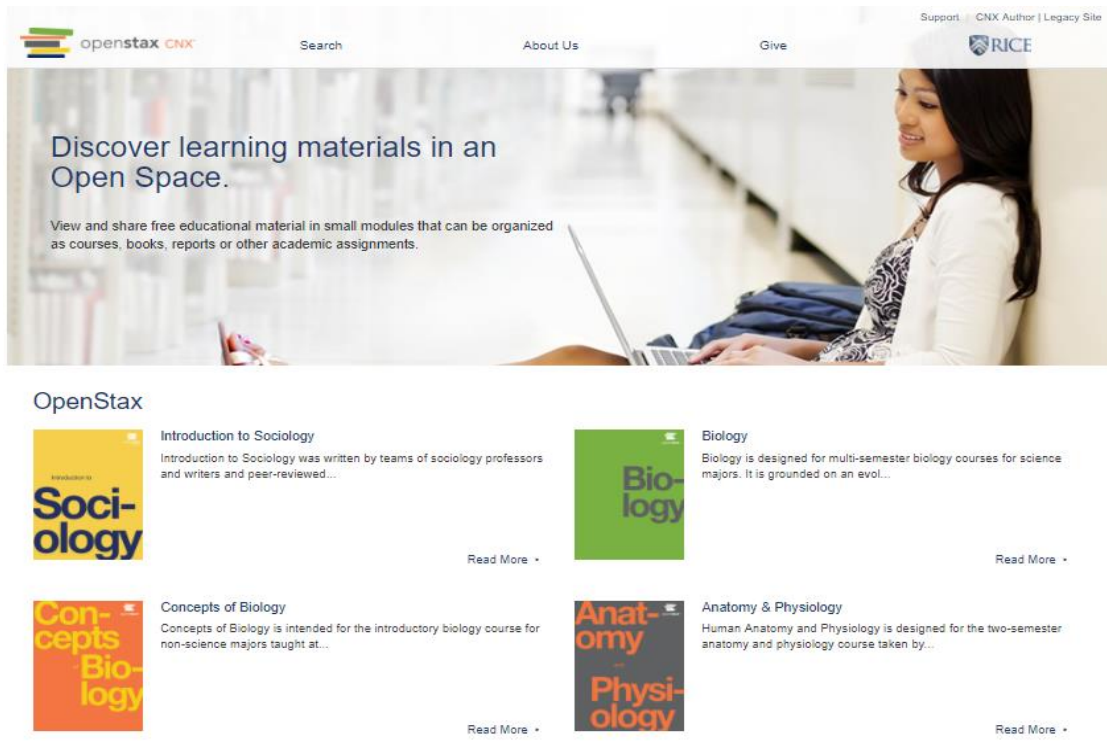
Support | CNX Author | Legacy Site

openstax CNX

Search

About Us

Give

RICE

Discover learning materials in an Open Space.

View and share free educational material in small modules that can be organized as courses, books, reports or other academic assignments.

OpenStax

Introduction to Sociology

Introduction to Sociology was written by teams of sociology professors and writers and peer-reviewed...

Read More ›

Biology

Biology is designed for multi-semester biology courses for science majors. It is grounded on an evol...

Read More ›

Concepts of Biology

Concepts of Biology is intended for the introductory biology course for non-science majors taught at...

Read More ›

Anatomy & Physiology

Human Anatomy and Physiology is designed for the two-semester anatomy and physiology course taken by...

Read More ›

Introduction to Sociology

Biology

Concepts Biology

Anatomy and Physiology